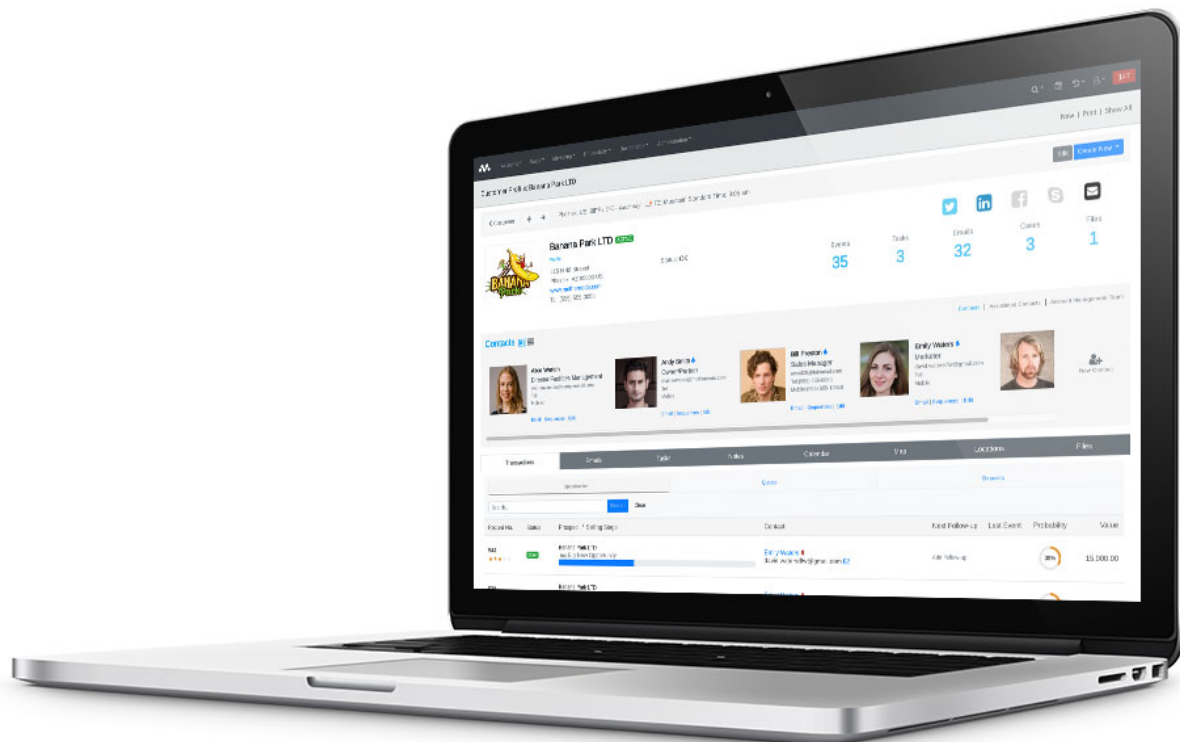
New | Print | Show All

Edit Create New

Banana Park LTD

< Customers

Banana Park LTD

Events 35
Tasks 3
Emails 32
Cases 3
Files 1

Contacts

Bill Preston
Sales Manager

Andy Smith

Emily Waters
Marketer

New Contact

Transactions Emails Tasks Notes Calendar Map Locations Files

Quotes Projects

Clear

Contact Next Follow-up Last Event Probability Value

Emily Waters

15 000.00